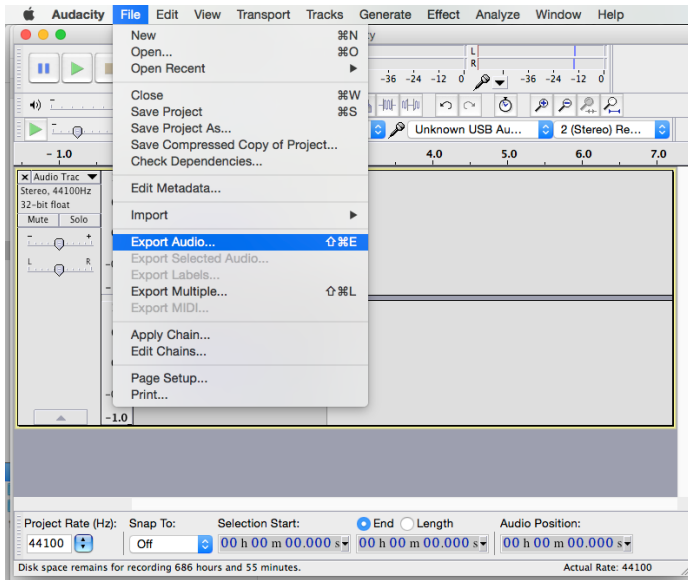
Audacity File Edit View Transport Tracks Generate Effect Analyze Window Help

New ⌘N
Open... ⌘O
Open Recent

Close ⌘W
Save Project ⌘S
Save Project As...
Save Compressed Copy of Project...
Check Dependencies...

Edit Metadata...

Import

Export Audio... ⇧⌘E
Export Selected Audio...
Export Labels...
Export Multiple... ⇧⌘L
Export MIDI...

Apply Chain...
Edit Chains...

Page Setup...
Print...

y

L
R
-36 -24 -12 0
-36 -24 -12 0

Unknown USB Au...
2 (Stereo) Re...

- 1.0
4.0
5.0
6.0
7.0

Audio Trac
Stereo, 44100Hz
32-bit float
Mute Solo
- +
L R
-1.0

Project Rate (Hz): Snap To: Selection Start: End Length Audio Position:
44100 Off 00 h 00 m 00.000 s 00 h 00 m 00.000 s 00 h 00 m 00.000 s
Disk space remains for recording 686 hours and 55 minutes.
Actual Rate: 44100